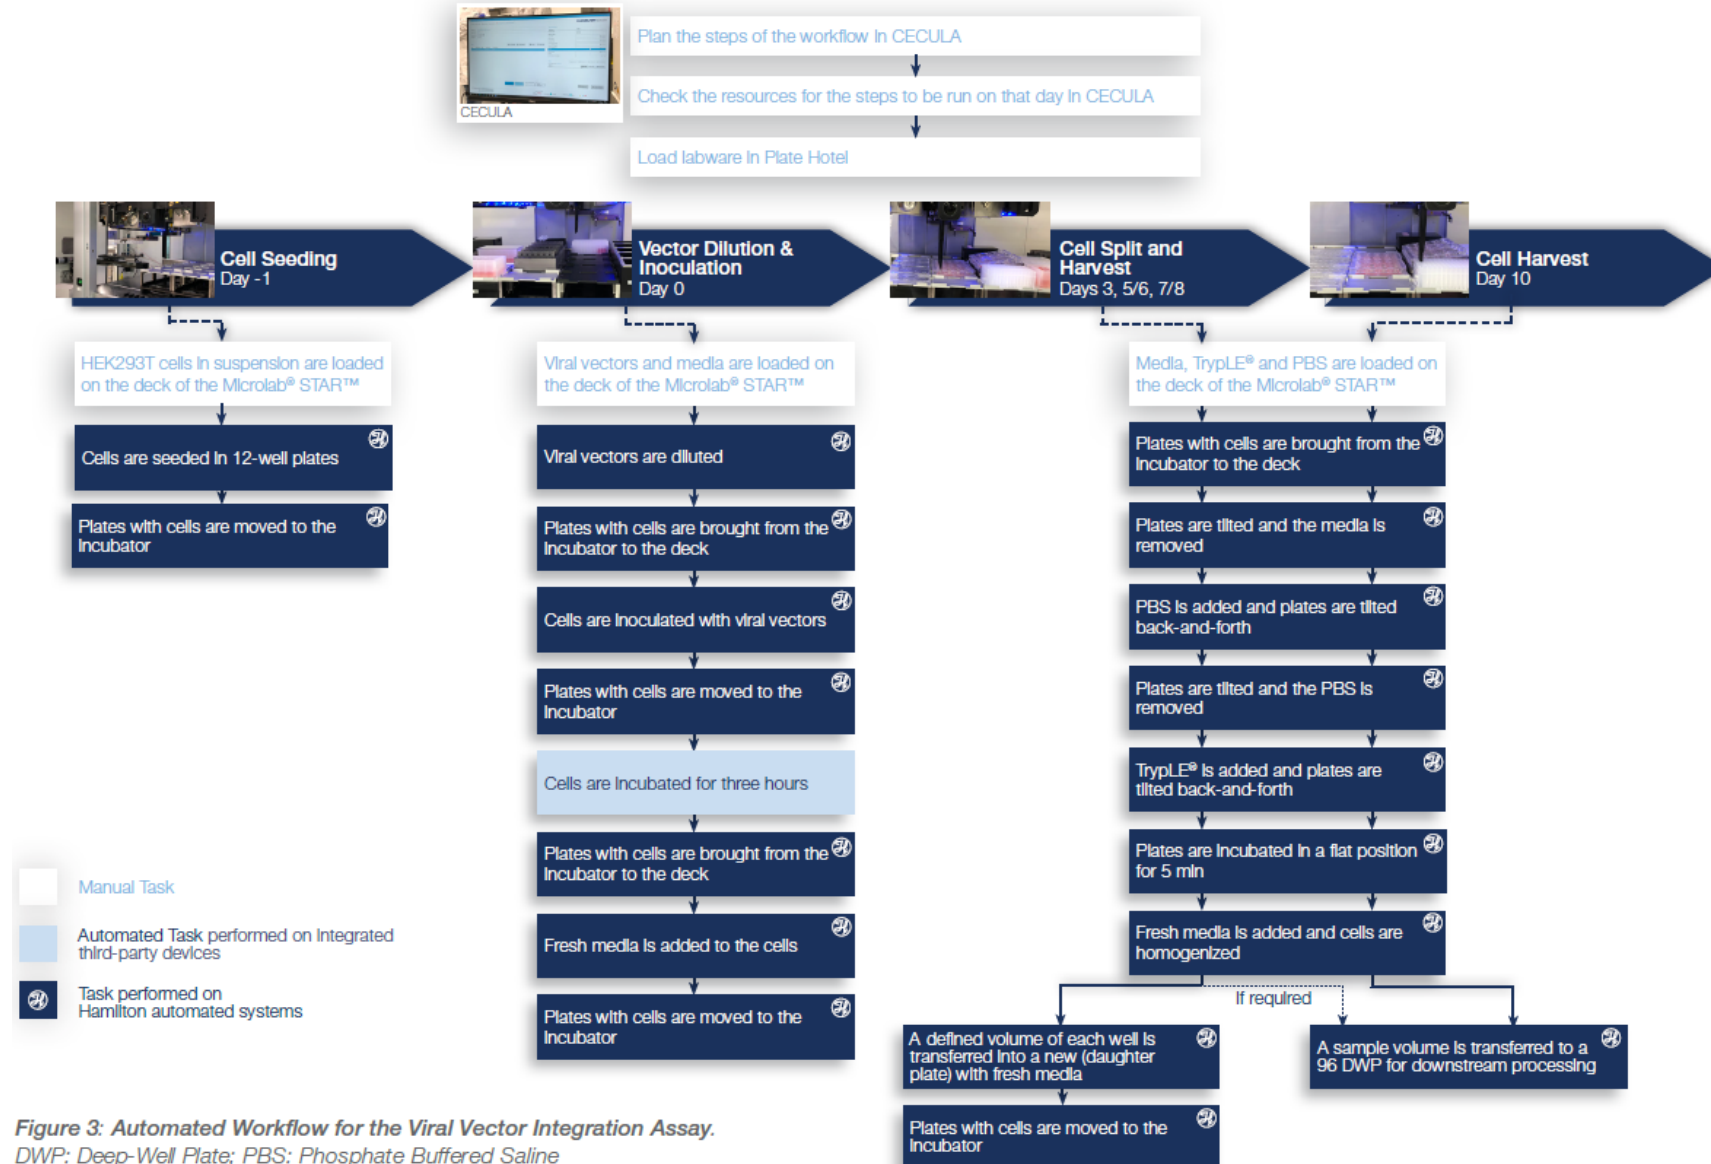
CECULA

Plan the steps of the workflow in CECULA

Check the resources for the steps to be run on that day in CECULA

Load labware in Plate Hotel

Cell Seeding
Day -1

HEK293T cells in suspension are loaded on the deck of the Microlab® STAR™

Cells are seeded in 12-well plates

Plates with cells are moved to the incubator

Vector Dilution & Inoculation
Day 0

Viral vectors and media are loaded on the deck of the Microlab® STAR™

Viral vectors are diluted

Plates with cells are brought from the incubator to the deck

Cells are inoculated with viral vectors

Plates with cells are moved to the incubator

Cells are incubated for three hours

Plates with cells are brought from the incubator to the deck

Fresh media is added to the cells

Plates with cells are moved to the incubator

Cell Split and Harvest
Days 3, 5/6, 7/8

Cell Harvest
Day 10

Media, TrypLE® and PBS are loaded on the deck of the Microlab® STAR™

Plates with cells are brought from the incubator to the deck

Plates are tilted and the media is removed

PBS is added and plates are tilted back-and-forth

Plates are tilted and the PBS is removed

TrypLE® is added and plates are tilted back-and-forth

Plates are incubated in a flat position for 5 min

Fresh media is added and cells are homogenized

If required

A defined volume of each well is transferred into a new (daughter plate) with fresh media

Plates with cells are moved to the incubator

A sample volume is transferred to a 96 DWP for downstream processing

Manual Task

Automated Task performed on integrated third-party devices

Task performed on Hamilton automated systems

Figure 3: Automated Workflow for the Viral Vector Integration Assay.
DWP: Deep-Well Plate; PBS: Phosphate Buffered Saline